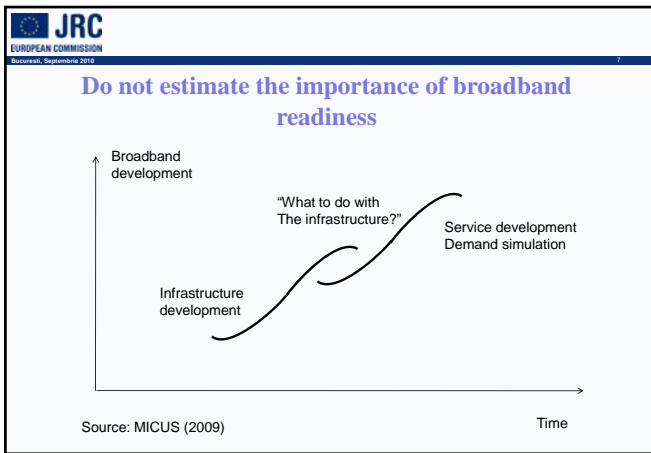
JRC
EUROPEAN COMMISSION
Bucuresti, Septembrie 2010
7

Do not estimate the importance of broadband readiness

Broadband development

"What to do with The infrastructure?"

Service development Demand simulation

Infrastructure development

Time

Source: MICUS (2009)